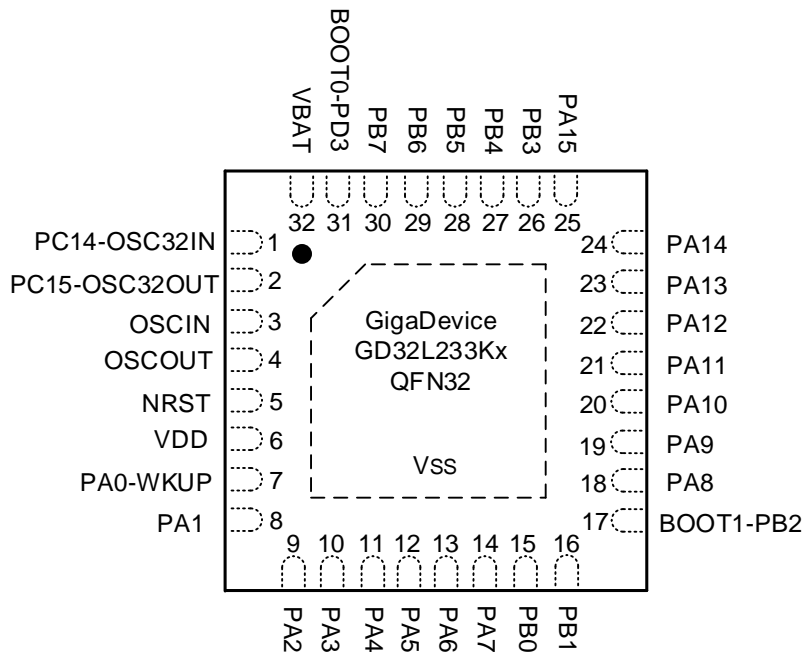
VBAT BOOT0-PD3 PB7 PB6 PB5 PB4 PB3 PA15

32 31 30 29 28 27 26 25

PC14-OSC32IN 1
PC15-OSC32OUT 2
OSCIN 3
OSCOUT 4
NRST 5
VDD 6
PA0-WKUP 7
PA1 8

GigaDevice
GD32L233Kx
QFN32

Vss

24 PA14
23 PA13
22 PA12
21 PA11
20 PA10
19 PA9
18 PA8
17 BOOT1-PB2

9 10 11 12 13 14 15 16

PA2 PA3 PA4 PA5 PA6 PA7 PB0 PB1